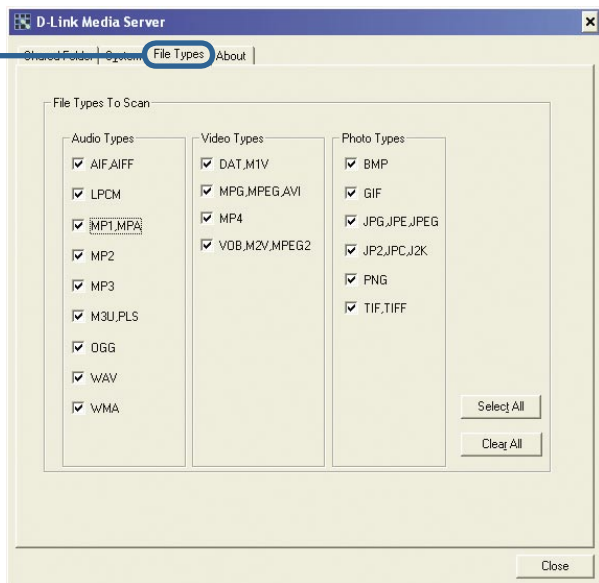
D-Link Media Server

Shared Folder | System | File Types | About

File Types To Scan

Audio Types
AIF,AIFF
LPCM
MP1,MPA
MP2
MP3
M3U,PLS
OGG
WAV
WMA

Video Types
DAT,M1V
MPG,MPEG,AVI
MP4
VOB,M2V,MPEG2

Photo Types
BMP
GIF
JPG,JPE,JPEG
JP2,JPC,J2K
PNG
TIF,TIFF

Select All
Clear All

Close